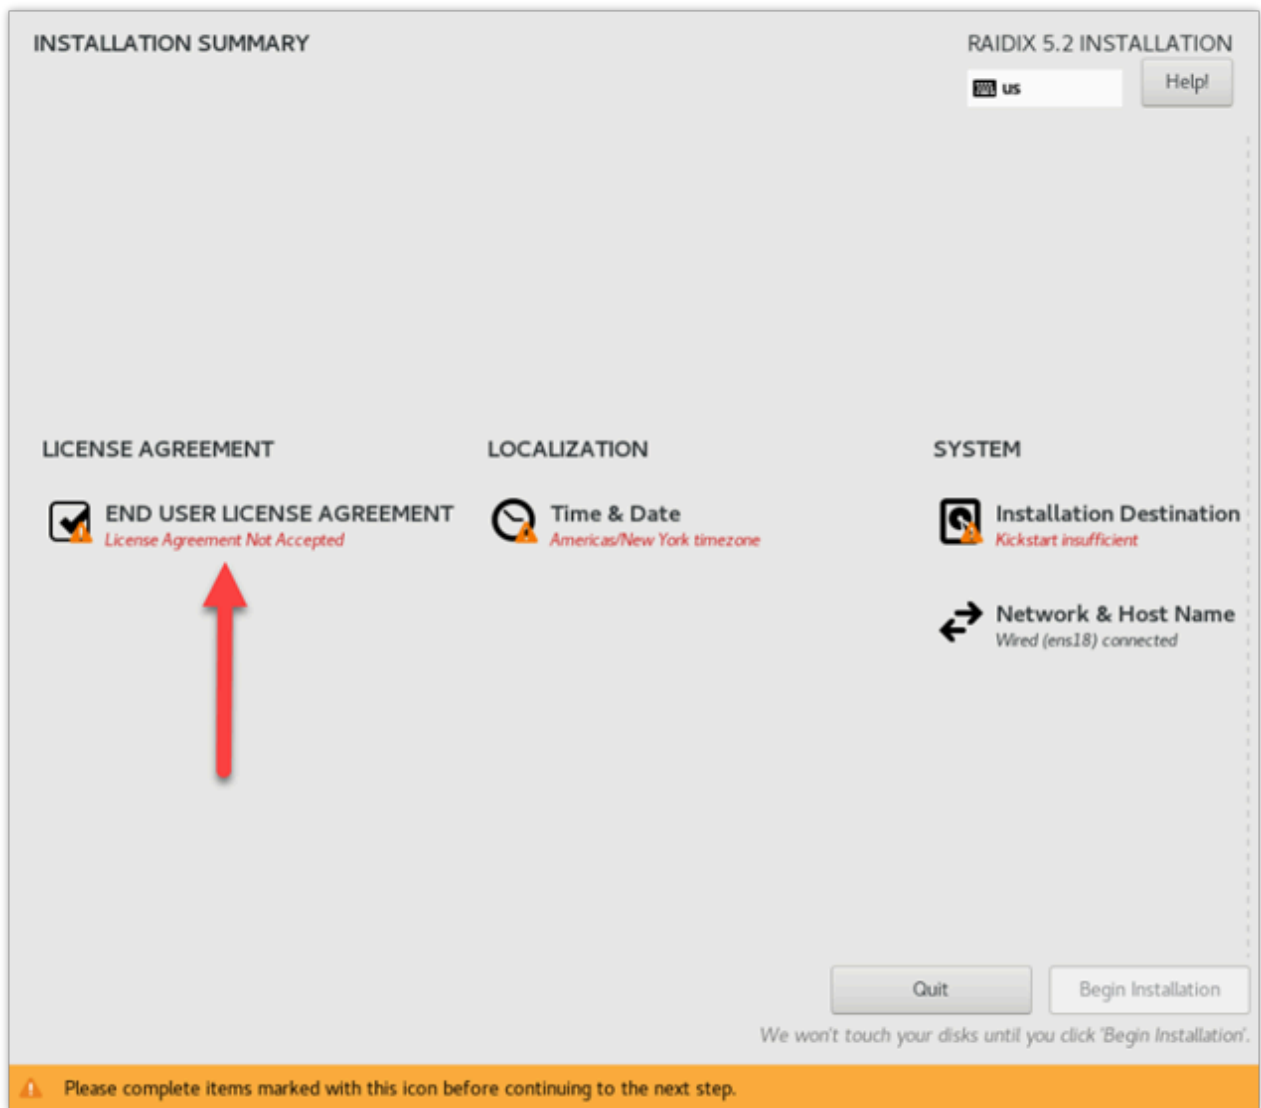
INSTALLATION SUMMARY

RAIDIX 5.2 INSTALLATION

us

Help!

LICENSE AGREEMENT

END USER LICENSE AGREEMENT
License Agreement Not Accepted

LOCALIZATION

Time & Date
Americas/New York timezone

SYSTEM

Installation Destination
Kickstart insufficient

Network & Host Name
Wired (ens18) connected

Quit

Begin Installation

We won't touch your disks until you click 'Begin Installation'.

Please complete items marked with this icon before continuing to the next step.